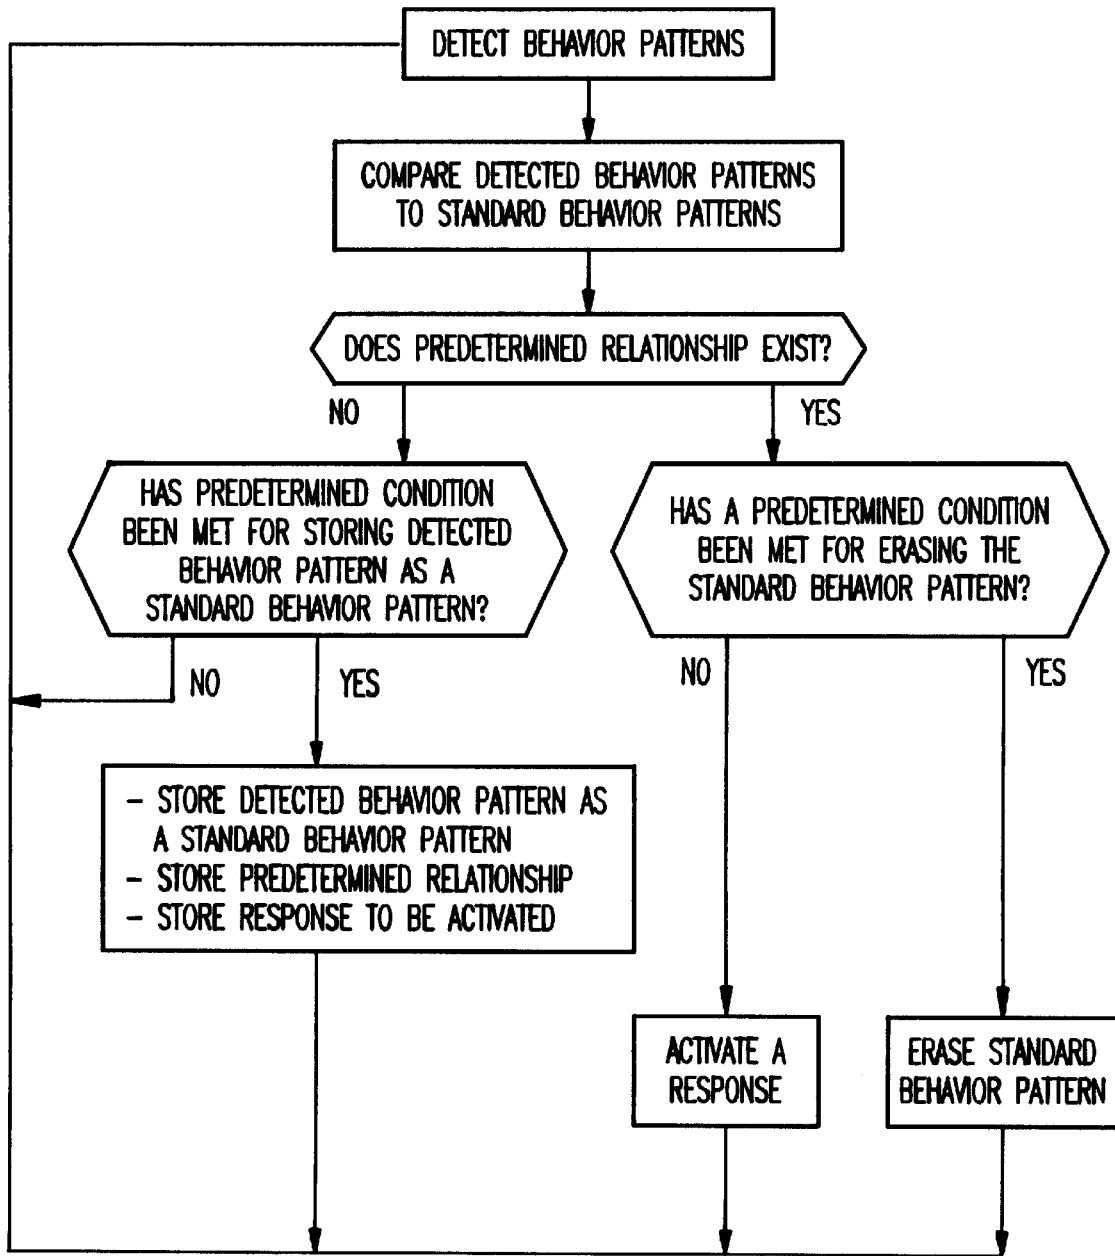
DETECT BEHAVIOR PATTERNS

COMPARE DETECTED BEHAVIOR PATTERNS TO STANDARD BEHAVIOR PATTERNS

DOES PREDETERMINED RELATIONSHIP EXIST?

NO

YES

HAS PREDETERMINED CONDITION BEEN MET FOR STORING DETECTED BEHAVIOR PATTERN AS A STANDARD BEHAVIOR PATTERN?

HAS A PREDETERMINED CONDITION BEEN MET FOR ERASING THE STANDARD BEHAVIOR PATTERN?

NO

YES

NO

YES

- STORE DETECTED BEHAVIOR PATTERN AS A STANDARD BEHAVIOR PATTERN
- STORE PREDETERMINED RELATIONSHIP
- STORE RESPONSE TO BE ACTIVATED

ACTIVATE A RESPONSE

ERASE STANDARD BEHAVIOR PATTERN